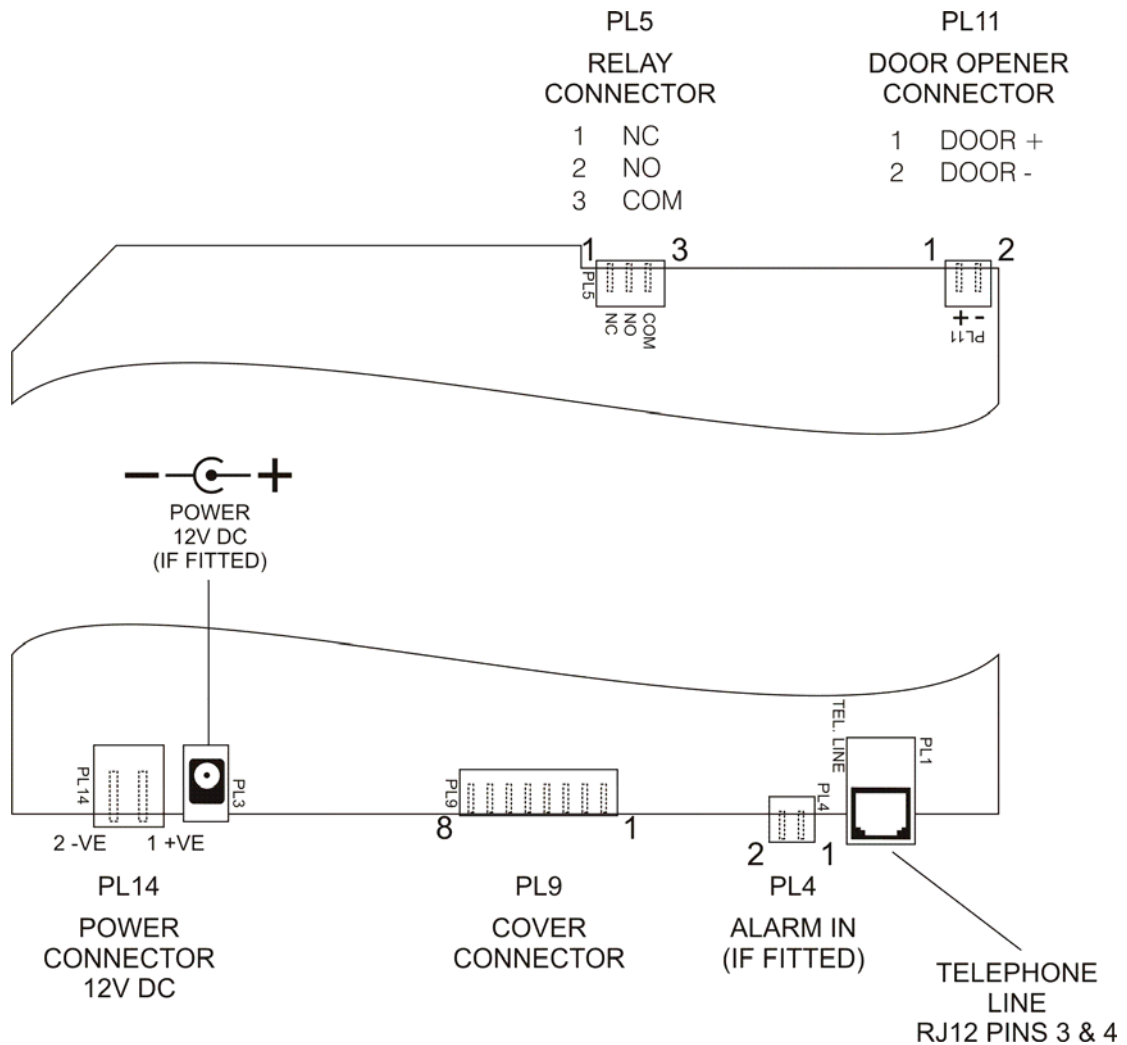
PL5
RELAY CONNECTOR
1 NC
2 NO
3 COM

PL11
DOOR OPENER CONNECTOR
1 DOOR +
2 DOOR -

1 3
PL5
NC NO COM

1 2
+ -
PL11

— + 
POWER
12V DC
(IF FITTED)

TEL. LINE
PL1
PL4
PL14
PL3
PL9

2 -VE 1 +VE
8 1
2 1

PL14
POWER CONNECTOR 12V DC

PL9
COVER CONNECTOR

PL4
ALARM IN (IF FITTED)

TELEPHONE LINE
RJ12 PINS 3 & 4